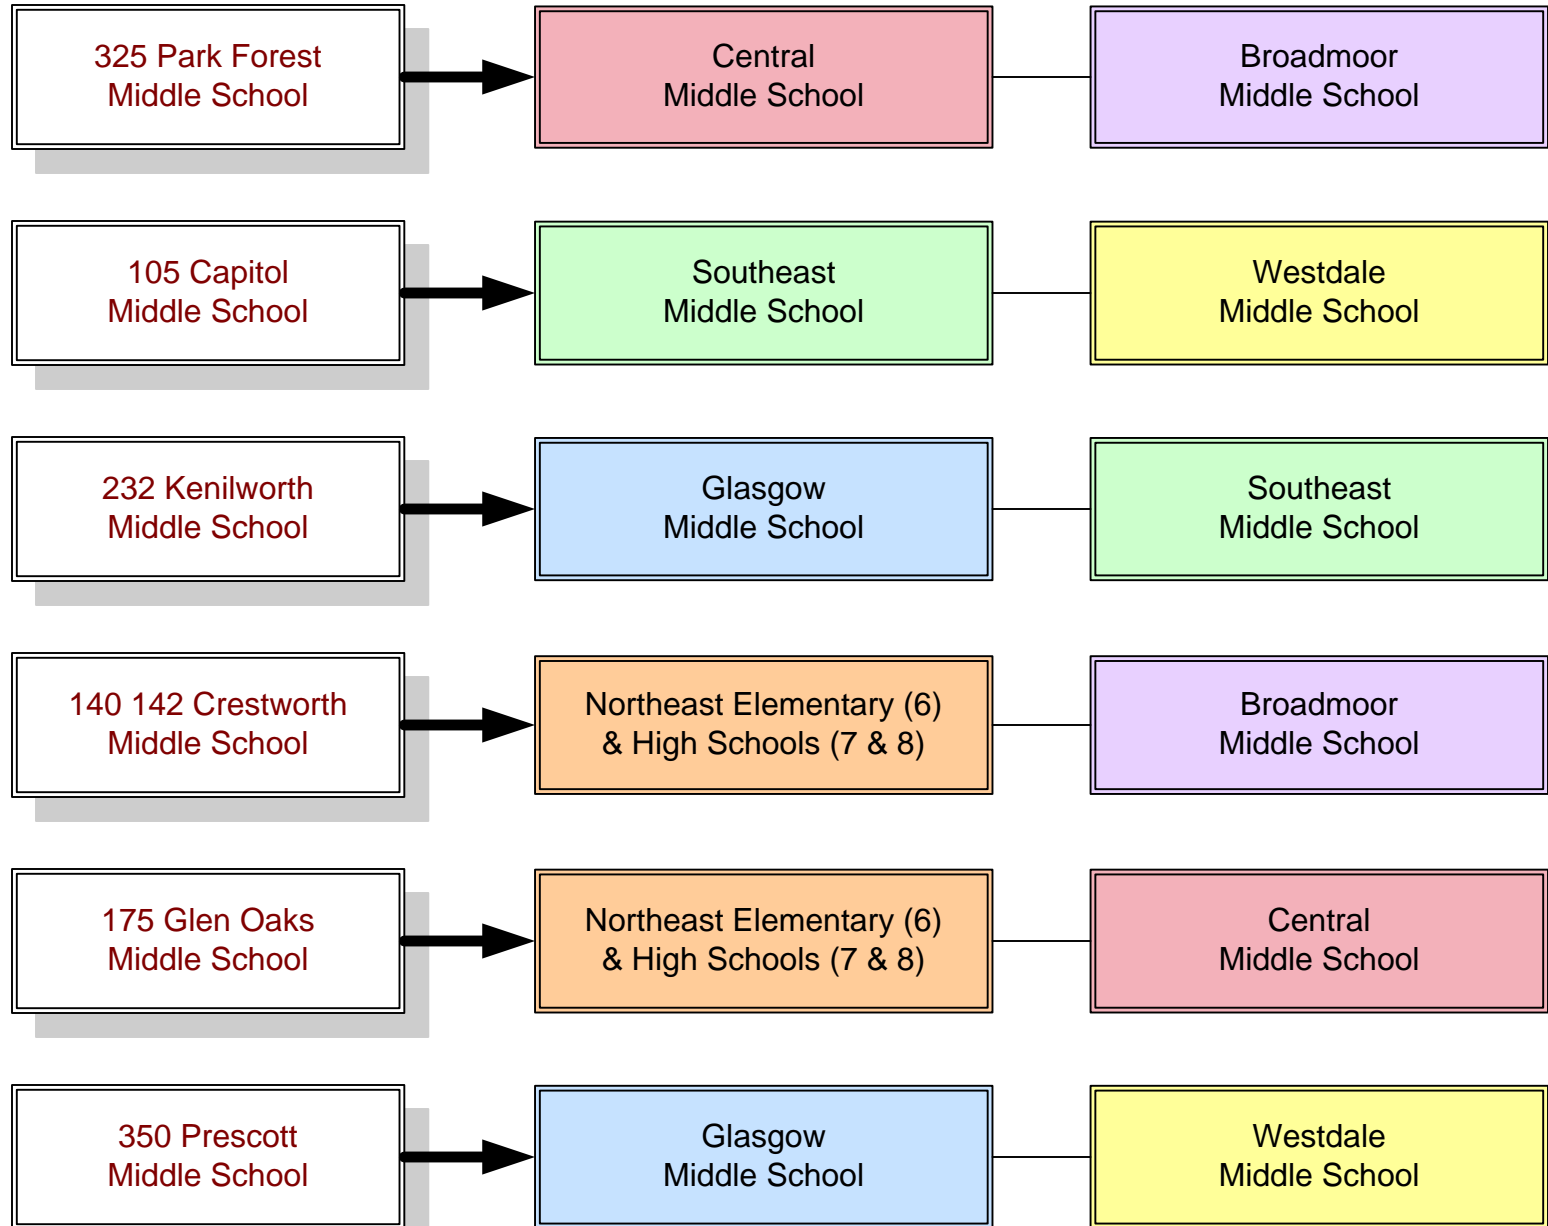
325 Park Forest
Middle School

Central
Middle School

Broadmoor
Middle School

105 Capitol
Middle School

Southeast
Middle School

Westdale
Middle School

232 Kenilworth
Middle School

Glasgow
Middle School

Southeast
Middle School

140 142 Crestworth
Middle School

Northeast Elementary (6)
& High Schools (7 & 8)

Broadmoor
Middle School

175 Glen Oaks
Middle School

Northeast Elementary (6)
& High Schools (7 & 8)

Central
Middle School

350 Prescott
Middle School

Glasgow
Middle School

Westdale
Middle School